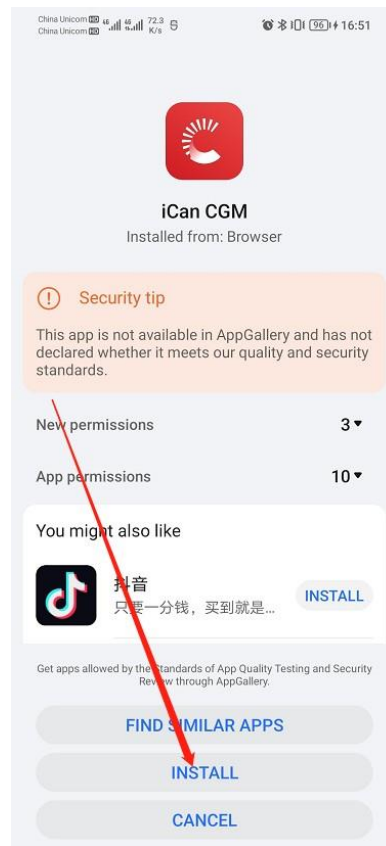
China Unicom HD 4G
China Unicom HD 4G 72.3 K/s

96 16:51

iCan CGM
Installed from: Browser

Security tip

This app is not available in AppGallery and has not declared whether it meets our quality and security standards.

New permissions 3

App permissions 10

You might also like

抖音
只要一分钱，买到就是…
INSTALL

Get apps allowed by the Standards of App Quality Testing and Security Review through AppGallery.

FIND SIMILAR APPS

INSTALL

CANCEL